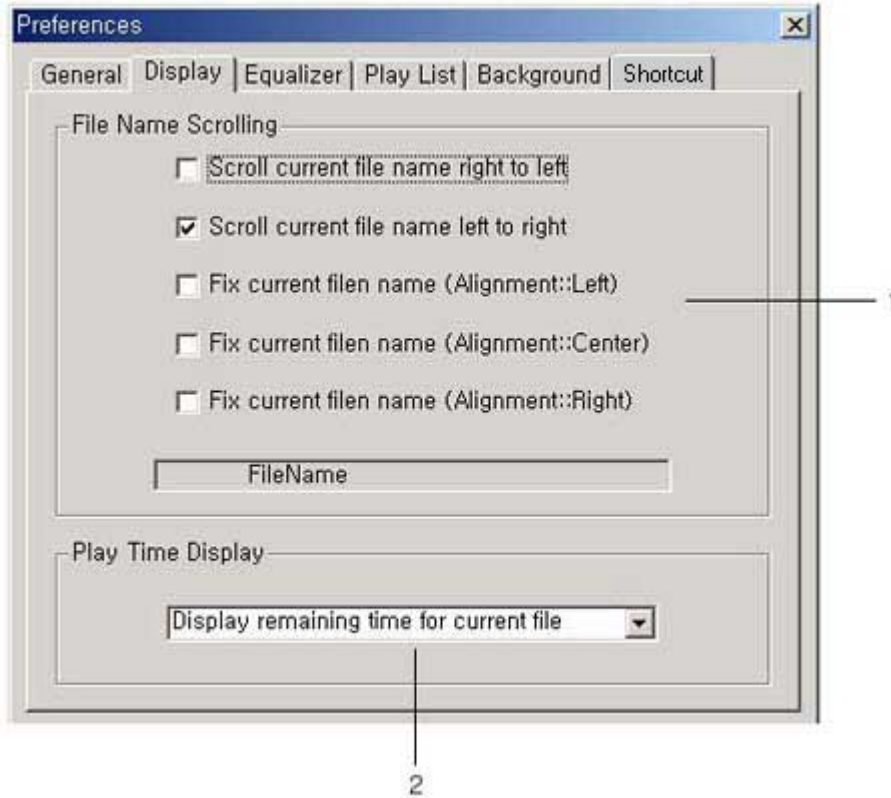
Preferences

General | Display | Equalizer | Play List | Background | Shortcut

File Name Scrolling

Scroll current file name right to left

Scroll current file name left to right

Fix current filen name (Alignment::Left)

Fix current filen name (Alignment::Center)

Fix current filen name (Alignment::Right)

FileName

Play Time Display

Display remaining time for current file

2